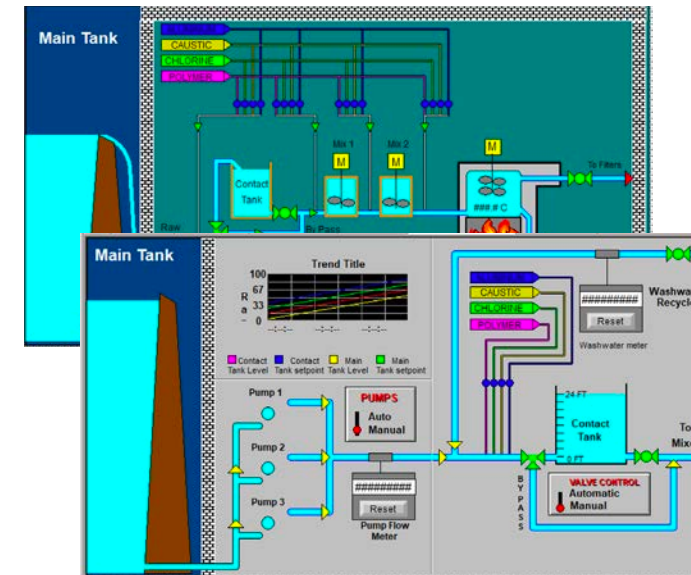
Main Tank

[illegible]
CAUSTIC
CHLORINE
POLYMER

M
Mix 1
M
Mix 2
M

Contact Tank

###.# C

To Filters

Raw

By Pass

Main Tank

Trend Title

100
67
33
0

R
a
-

Contact Tank Level
Contact Tank setpoint
Main Tank Level
Main Tank setpoint

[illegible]
CAUSTIC
CHLORINE
POLYMER

##########
Reset
Washwater meter

Washwa
Recycle

Pump 1
Pump 2
Pump 3

PUMPS
Auto
Manual

##########
Reset
Pump Flow Meter

24 FT
Contact Tank
0 FT

To
Mixe

B
Y
P
A
S
S

VALVE CONTROL
Automatic
Manual